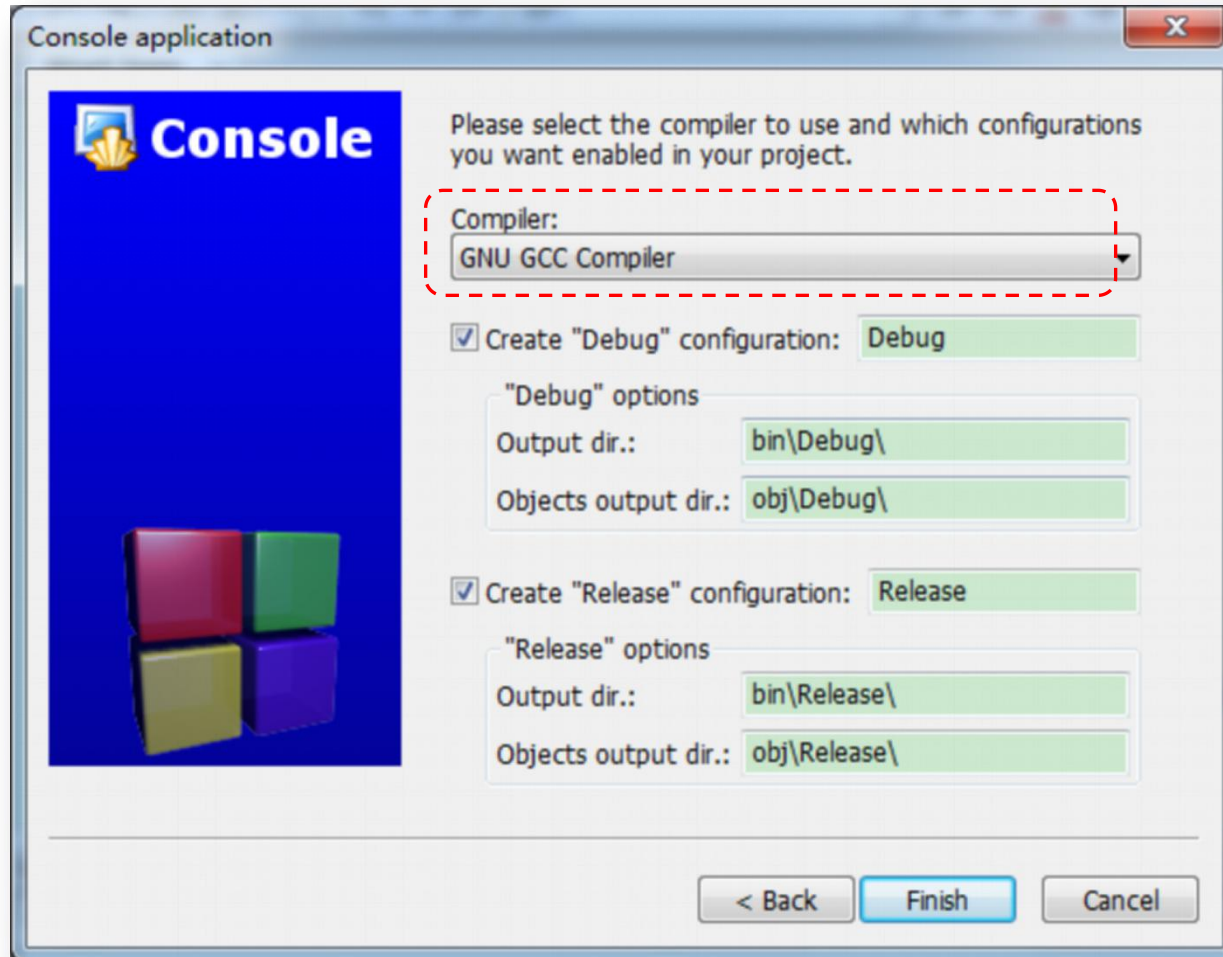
Console application

Console

Please select the compiler to use and which configurations you want enabled in your project.

Compiler:

GNU GCC Compiler

Create "Debug" configuration: Debug

"Debug" options

Output dir.: bin\Debug\

Objects output dir.: obj\Debug\

Create "Release" configuration: Release

"Release" options

Output dir.: bin\Release\

Objects output dir.: obj\Release\

< Back

Finish

Cancel